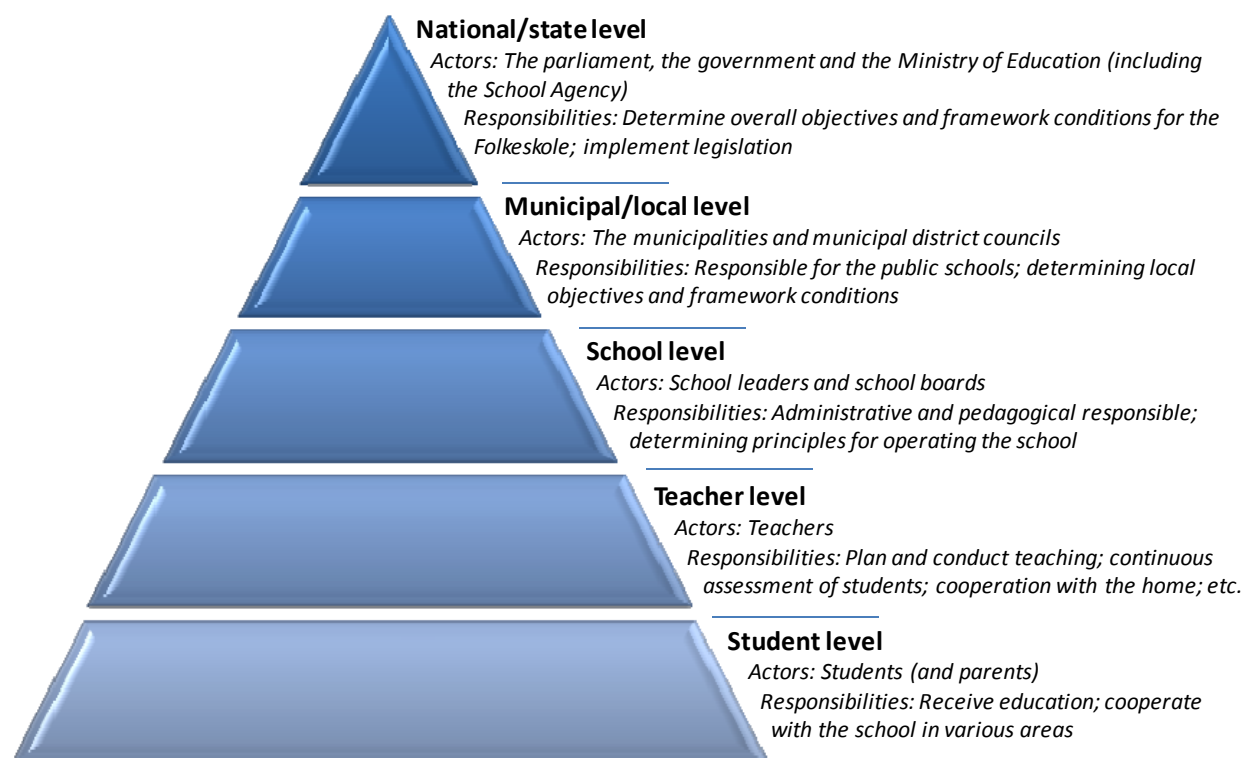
National/state level

Actors: The parliament, the government and the Ministry of Education (including the School Agency)

Responsibilities: Determine overall objectives and framework conditions for the Folkeskole; implement legislation

Municipal/local level

Actors: The municipalities and municipal district councils

Responsibilities: Responsible for the public schools; determining local objectives and framework conditions

School level

Actors: School leaders and school boards

Responsibilities: Administrative and pedagogical responsible; determining principles for operating the school

Teacher level

Actors: Teachers

Responsibilities: Plan and conduct teaching; continuous assessment of students; cooperation with the home; etc.

Student level

Actors: Students (and parents)

Responsibilities: Receive education; cooperate with the school in various areas